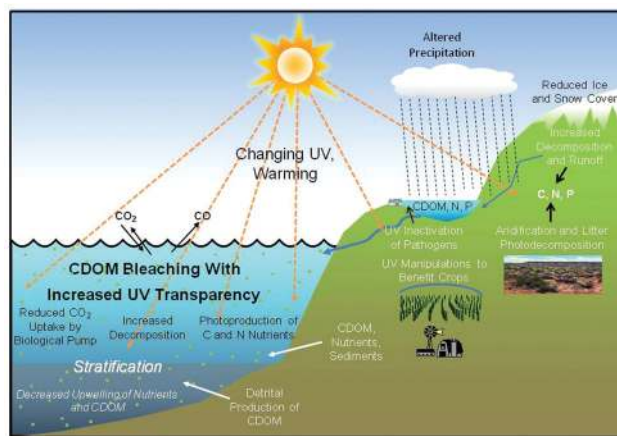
Altered Precipitation

Reduced Ice and Snow Cover

Increased Decomposition and Runoff

Changing UV, Warming

$CO_2$

CO

CDOM, N, P

C, N, P

UV Inactivation of Pathogens

Aridification and Litter Photodecomposition

CDOM Bleaching With Increased UV Transparency

UV Manipulations to Benefit Crops

Reduced $CO_2$ Uptake by Biological Pump

Increased Decomposition

Photoproduction of C and N Nutrients

CDOM, Nutrients, Sediments

Stratification

Decreased Upwelling of Nutrients and CDOM

Detrital Production of CDOM